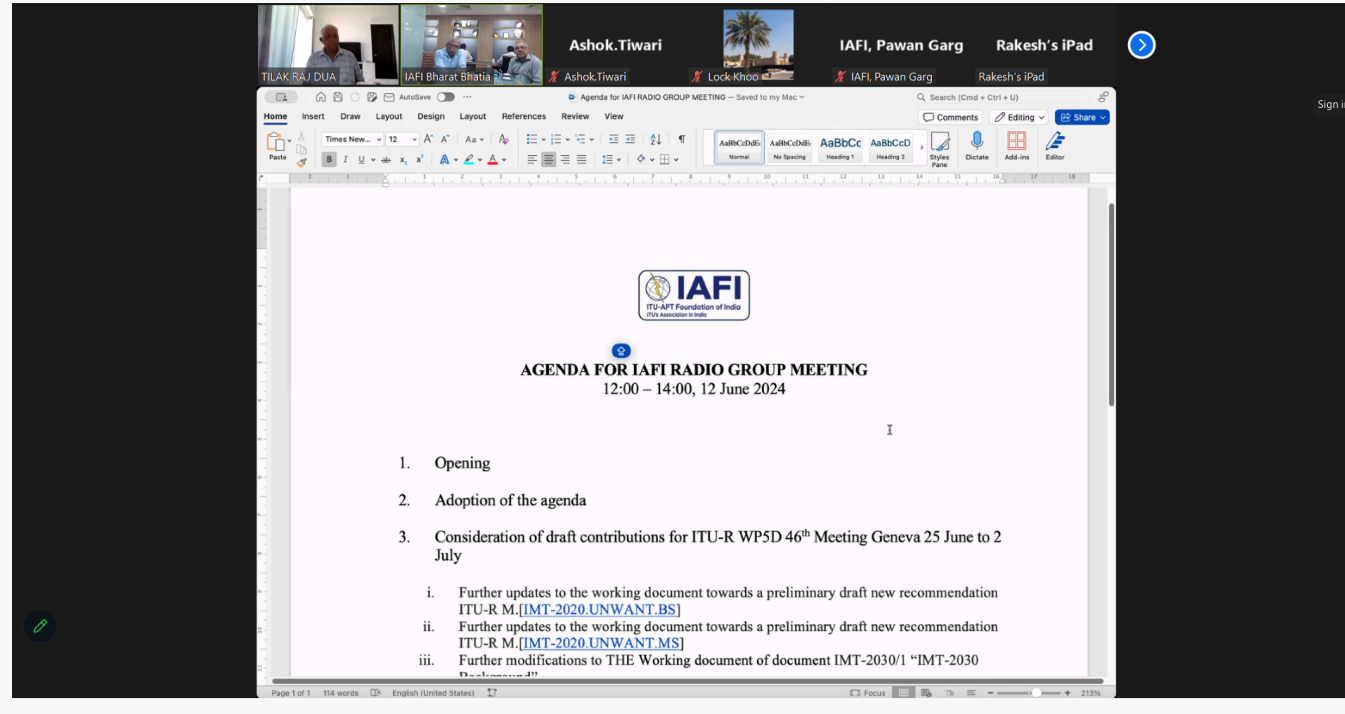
TILAK RAJ DUA

IAFI Bharat Bhatia

Ashok.Tiwari

Ashok.Tiwari

Lock Khoo

IAFI, Pawan Garg

IAFI, Pawan Garg

Rakesh's iPad

Rakesh's iPad

Sign in

AutoSave

Agenda for IAFI RADIO GROUP MEETING — Saved to my Mac

Search (Cmd + Ctrl + U)

Home Insert Draw Layout Design Layout References Review View

Comments

Editing

Share

Paste

Times New...

12

AaBbCcDdEe Normal

AaBbCcDdEe No Spacing

AaBbCc Heading 1

AaBbCcD Heading 2

Styles Pane

Dictate

Add-ins

Editor

IAFI
ITU-APT Foundation of India
ITU's Association in India

AGENDA FOR IAFI RADIO GROUP MEETING
12:00 – 14:00, 12 June 2024

1. Opening

2. Adoption of the agenda

3. Consideration of draft contributions for ITU-R WP5D 46$^{th}$ Meeting Geneva 25 June to 2 July

i. Further updates to the working document towards a preliminary draft new recommendation ITU-R M.[IMT-2020.UNWANT.BS]

ii. Further updates to the working document towards a preliminary draft new recommendation ITU-R M.[IMT-2020.UNWANT.MS]

iii. Further modifications to THE Working document of document IMT-2030/1 "IMT-2030 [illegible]"

Page 1 of 1 114 words English (United States) Focus 213%